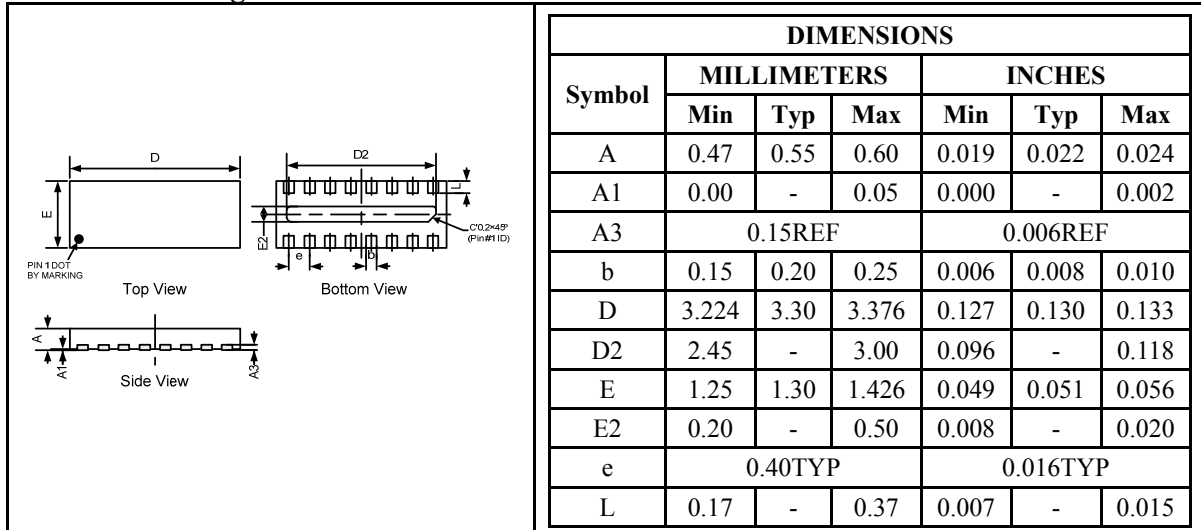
D

D2

E

E2

L

e

b

C0.2×45°
(Pin#1 ID)

PIN 1 DOT
BY MARKING

Top View

Bottom View

A

A1

A3

Side View

<table>
<tr><th colspan="7">DIMENSIONS</th></tr>
<tr><th rowspan="2">Symbol</th><th colspan="3">MILLIMETERS</th><th colspan="3">INCHES</th></tr>
<tr><th>Min</th><th>Typ</th><th>Max</th><th>Min</th><th>Typ</th><th>Max</th></tr>
<tr><td>A</td><td>0.47</td><td>0.55</td><td>0.60</td><td>0.019</td><td>0.022</td><td>0.024</td></tr>
<tr><td>A1</td><td>0.00</td><td>-</td><td>0.05</td><td>0.000</td><td>-</td><td>0.002</td></tr>
<tr><td>A3</td><td colspan="3">0.15REF</td><td colspan="3">0.006REF</td></tr>
<tr><td>b</td><td>0.15</td><td>0.20</td><td>0.25</td><td>0.006</td><td>0.008</td><td>0.010</td></tr>
<tr><td>D</td><td>3.224</td><td>3.30</td><td>3.376</td><td>0.127</td><td>0.130</td><td>0.133</td></tr>
<tr><td>D2</td><td>2.45</td><td>-</td><td>3.00</td><td>0.096</td><td>-</td><td>0.118</td></tr>
<tr><td>E</td><td>1.25</td><td>1.30</td><td>1.426</td><td>0.049</td><td>0.051</td><td>0.056</td></tr>
<tr><td>E2</td><td>0.20</td><td>-</td><td>0.50</td><td>0.008</td><td>-</td><td>0.020</td></tr>
<tr><td>e</td><td colspan="3">0.40TYP</td><td colspan="3">0.016TYP</td></tr>
<tr><td>L</td><td>0.17</td><td>-</td><td>0.37</td><td>0.007</td><td>-</td><td>0.015</td></tr>
</table>